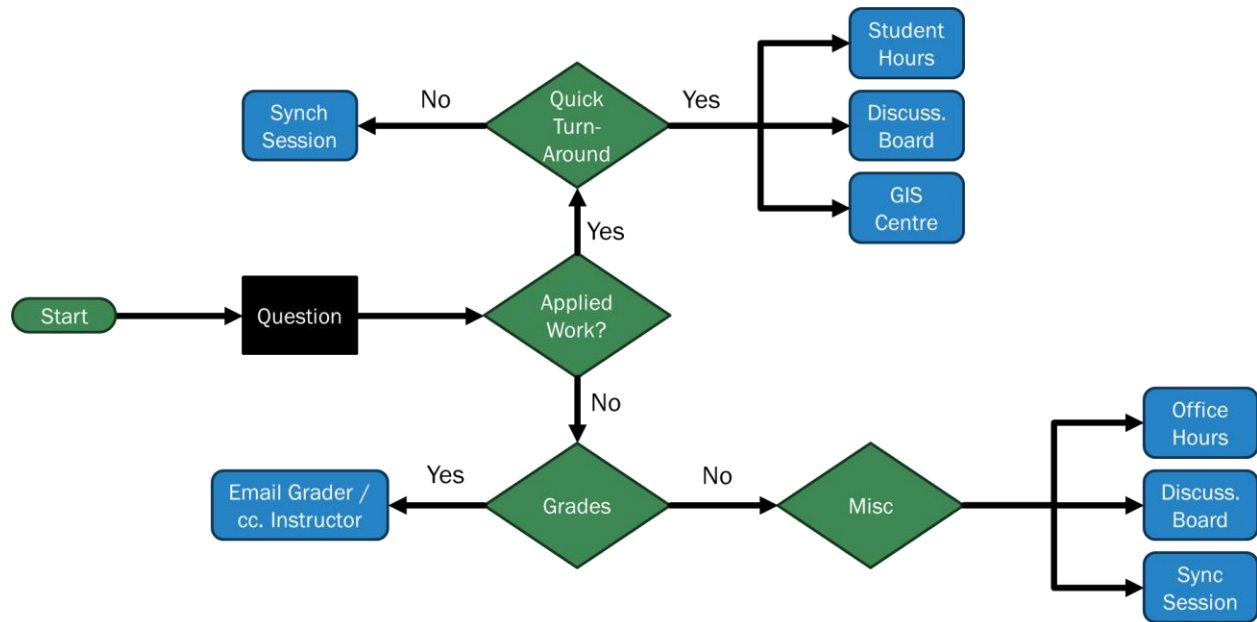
Start

Question

Applied Work?

Yes

Quick Turn-Around

No

Synch Session

Yes

Student Hours

Discuss. Board

GIS Centre

No

Grades

Yes

Email Grader / cc. Instructor

No

Misc

Office Hours

Discuss. Board

Sync Session